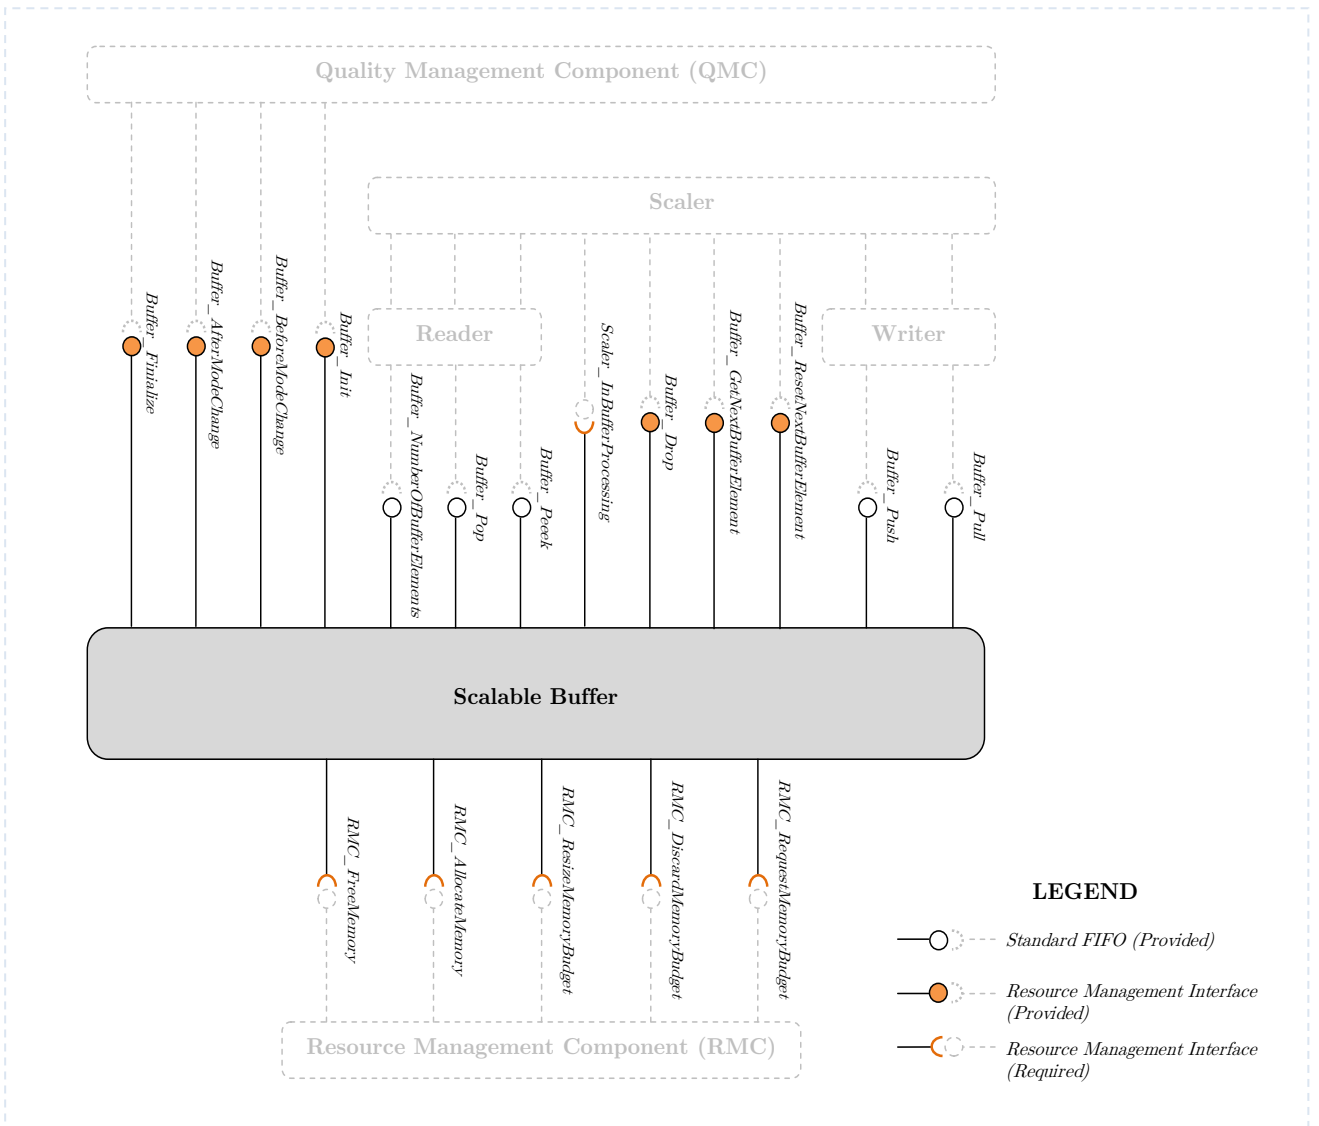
Quality Management Component (QMC)

Scaler

Reader

Writer

Buffer_Finalize

Buffer_AfterModeChange

Buffer_BeforeModeChange

Buffer_Init

Buffer_NumberOfBufferElements

Buffer_Pop

Buffer_Peek

Scaler_InBufferProcessing

Buffer_Drop

Buffer_GetNextBufferElement

Buffer_ResetNextBufferElement

Buffer_Push

Buffer_Pull

Scalable Buffer

RMC_FreeMemory

RMC_AllocateMemory

RMC_ResizeMemoryBudget

RMC_DiscardMemoryBudget

RMC_RequestMemoryBudget

Resource Management Component (RMC)

LEGEND

Standard FIFO (Provided)

Resource Management Interface (Provided)

Resource Management Interface (Required)